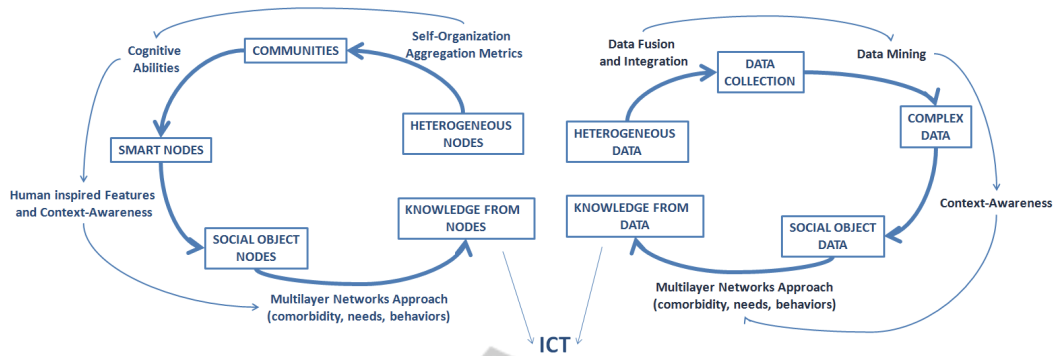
Cognitive Abilities

COMMUNITIES

Self-Organization Aggregation Metrics

SMART NODES

HETEROGENEOUS NODES

Human inspired Features and Context-Awareness

SOCIAL OBJECT NODES

KNOWLEDGE FROM NODES

Multilayer Networks Approach (comorbidity, needs, behaviors)

Data Fusion and Integration

DATA COLLECTION

Data Mining

HETEROGENEOUS DATA

COMPLEX DATA

Context-Awareness

KNOWLEDGE FROM DATA

SOCIAL OBJECT DATA

Multilayer Networks Approach (comorbidity, needs, behaviors)

ICT